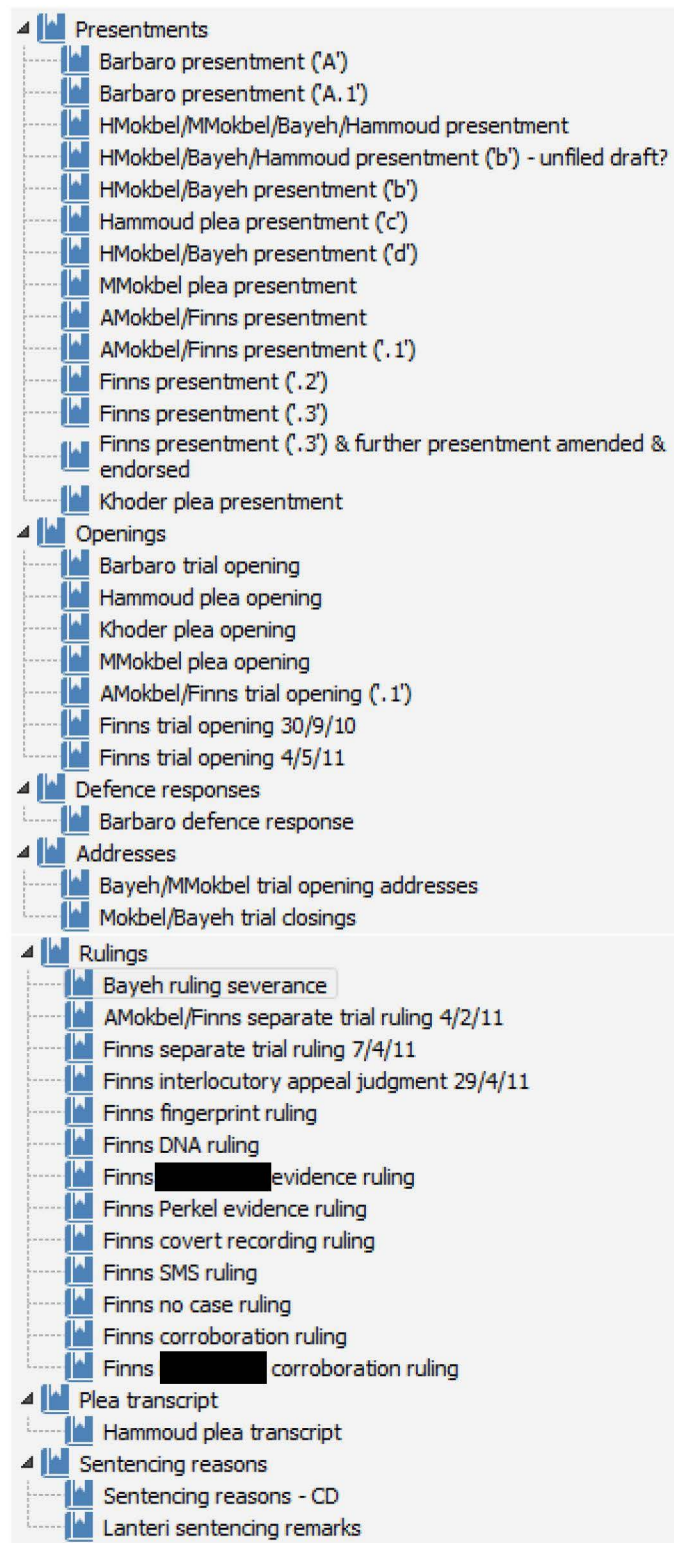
Presentments
Barbaro presentment ('A')
Barbaro presentment ('A.1')
HMokbel/MMokbel/Bayeh/Hammoud presentment
HMokbel/Bayeh/Hammoud presentment ('b') - unfiled draft?
HMokbel/Bayeh presentment ('b')
Hammoud plea presentment ('c')
HMokbel/Bayeh presentment ('d')
MMokbel plea presentment
AMokbel/Finns presentment
AMokbel/Finns presentment ('.1')
Finns presentment ('.2')
Finns presentment ('.3')
Finns presentment ('.3') & further presentment amended & endorsed
Khoder plea presentment
Openings
Barbaro trial opening
Hammoud plea opening
Khoder plea opening
MMokbel plea opening
AMokbel/Finns trial opening ('.1')
Finns trial opening 30/9/10
Finns trial opening 4/5/11
Defence responses
Barbaro defence response
Addresses
Bayeh/MMokbel trial opening addresses
Mokbel/Bayeh trial closings
Rulings
Bayeh ruling severance
AMokbel/Finns separate trial ruling 4/2/11
Finns separate trial ruling 7/4/11
Finns interlocutory appeal judgment 29/4/11
Finns fingerprint ruling
Finns DNA ruling
Finns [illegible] evidence ruling
Finns Perkel evidence ruling
Finns covert recording ruling
Finns SMS ruling
Finns no case ruling
Finns corroboration ruling
Finns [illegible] corroboration ruling
Plea transcript
Hammoud plea transcript
Sentencing reasons
Sentencing reasons - CD
Lanteri sentencing remarks